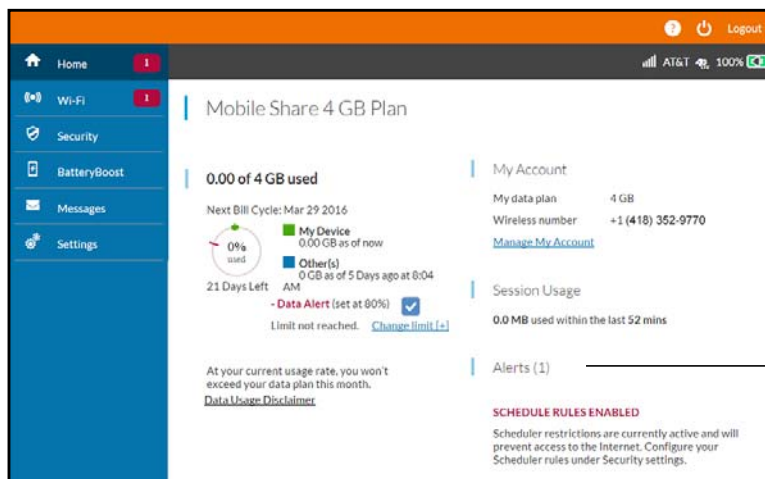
Logout

AT&T 100%

Home 1

Wi-Fi 1

Security

BatteryBoost

Messages

Settings

Mobile Share 4 GB Plan

0.00 of 4 GB used

Next Bill Cycle: Mar 29 2016

0% used

My Device
0.00 GB as of now

Other(s)
0 GB as of 5 Days ago at 8:04 AM

21 Days Left

- Data Alert (set at 80%)

Limit not reached. Change limit [+]

At your current usage rate, you won't exceed your data plan this month.

Data Usage Disclaimer

My Account

My data plan 4 GB

Wireless number +1 (418) 352-9770

Manage My Account

Session Usage

0.0 MB used within the last 52 mins

Alerts (1)

SCHEDULE RULES ENABLED

Scheduler restrictions are currently active and will prevent access to the Internet. Configure your Scheduler rules under Security settings.